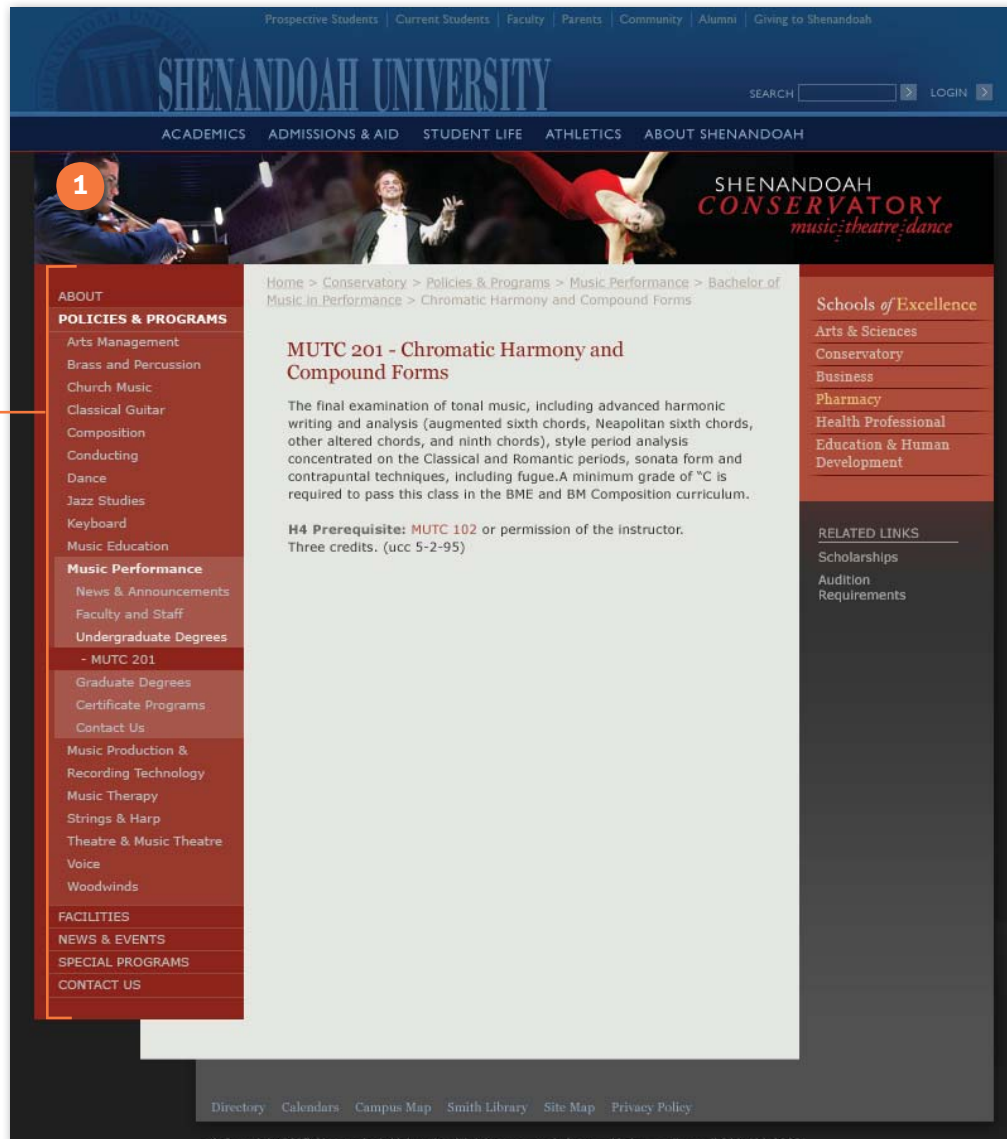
Prospective Students | Current Students | Faculty | Parents | Community | Alumni | Giving to Shenandoah

SHENANDOAH UNIVERSITY

SEARCH LOGIN

ACADEMICS ADMISSIONS & AID STUDENT LIFE ATHLETICS ABOUT SHENANDOAH

1

SHENANDOAH CONSERVATORY music theatre dance

ABOUT
POLICIES & PROGRAMS
Arts Management
Brass and Percussion
Church Music
Classical Guitar
Composition
Conducting
Dance
Jazz Studies
Keyboard
Music Education
Music Performance
News & Announcements
Faculty and Staff
Undergraduate Degrees
- MUTC 201
Graduate Degrees
Certificate Programs
Contact Us
Music Production & Recording Technology
Music Therapy
Strings & Harp
Theatre & Music Theatre
Voice
Woodwinds
FACILITIES
NEWS & EVENTS
SPECIAL PROGRAMS
CONTACT US

Home > Conservatory > Policies & Programs > Music Performance > Bachelor of Music in Performance > Chromatic Harmony and Compound Forms

MUTC 201 - Chromatic Harmony and Compound Forms

The final examination of tonal music, including advanced harmonic writing and analysis (augmented sixth chords, Neapolitan sixth chords, other altered chords, and ninth chords), style period analysis concentrated on the Classical and Romantic periods, sonata form and contrapuntal techniques, including fugue.A minimum grade of "C is required to pass this class in the BME and BM Composition curriculum.

H4 Prerequisite: MUTC 102 or permission of the instructor.
Three credits. (ucc 5-2-95)

Schools of Excellence
Arts & Sciences
Conservatory
Business
Pharmacy
Health Professional
Education & Human Development

RELATED LINKS
Scholarships
Audition Requirements

Directory Calendars Campus Map Smith Library Site Map Privacy Policy